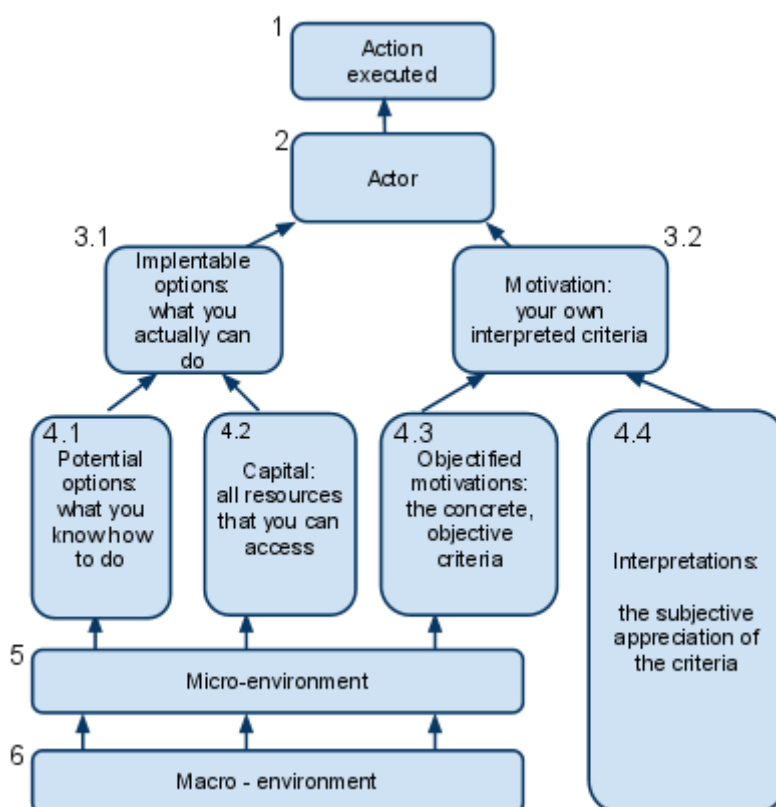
1
Action executed

2
Actor

3.1
Implentable options: what you actually can do

3.2
Motivation: your own interpreted criteria

4.1
Potential options: what you know how to do

4.2
Capital: all resources that you can access

4.3
Objectified motivations: the concrete, objective criteria

4.4
Interpretations:

the subjective appreciation of the criteria

5
Micro-environment

6
Macro - environment